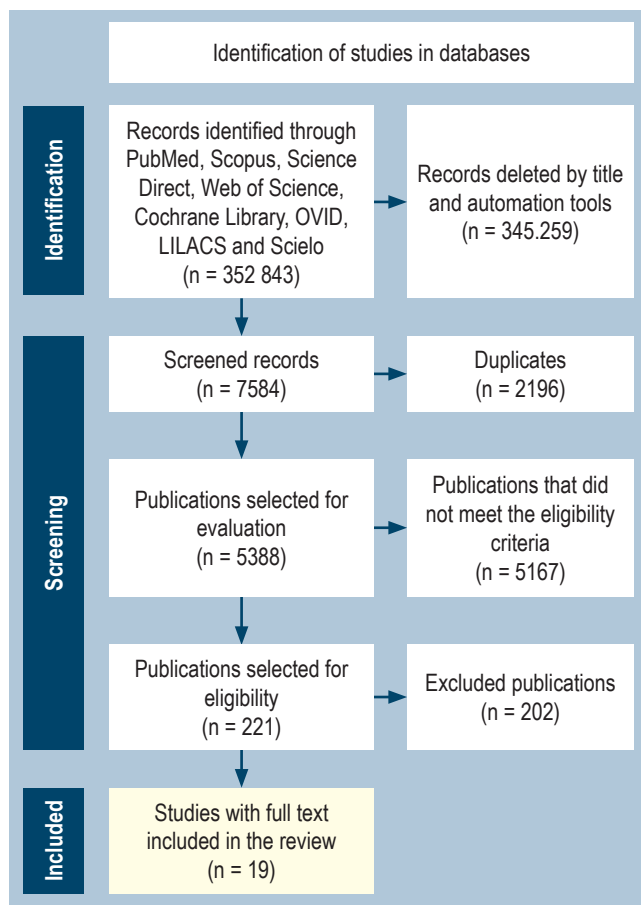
Identification of studies in databases

Identification

Records identified through PubMed, Scopus, Science Direct, Web of Science, Cochrane Library, OVID, LILACS and Scielo (n = 352 843)

Records deleted by title and automation tools (n = 345.259)

Screening

Screened records (n = 7584)

Duplicates (n = 2196)

Publications selected for evaluation (n = 5388)

Publications that did not meet the eligibility criteria (n = 5167)

Publications selected for eligibility (n = 221)

Excluded publications (n = 202)

Included

Studies with full text included in the review (n = 19)